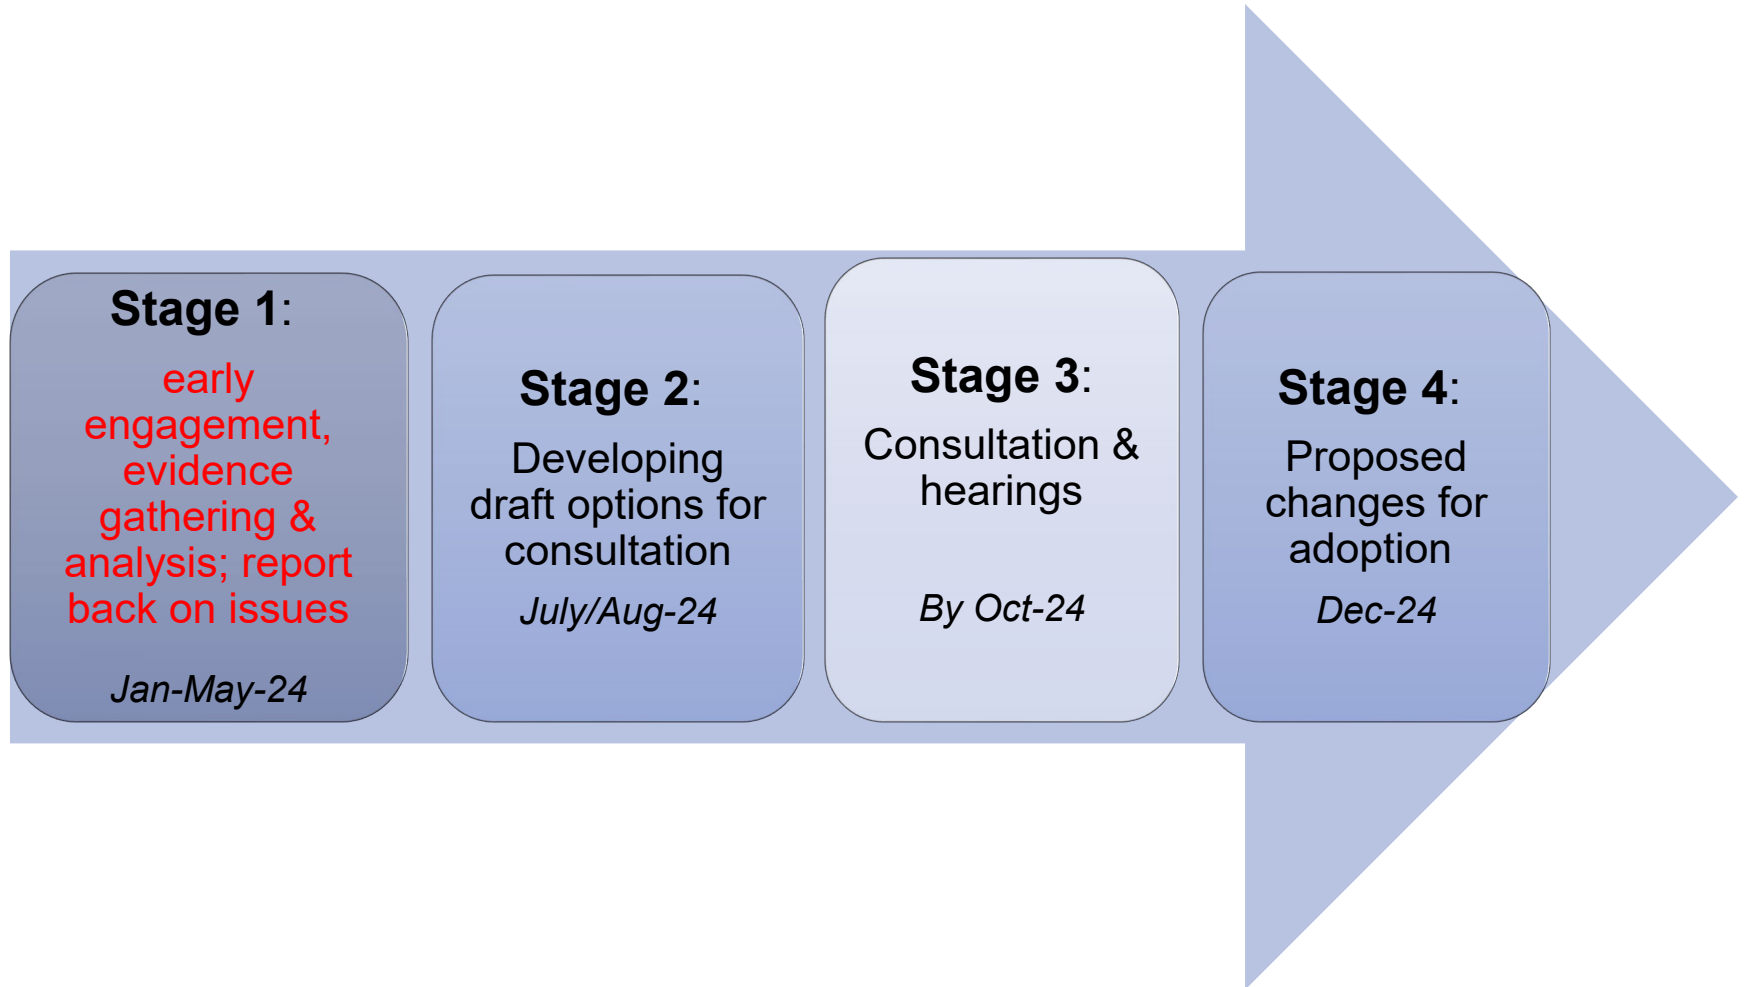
Stage 1:
early engagement, evidence gathering & analysis; report back on issues
Jan-May-24

Stage 2:
Developing draft options for consultation
July/Aug-24

Stage 3:
Consultation & hearings
By Oct-24

Stage 4:
Proposed changes for adoption
Dec-24